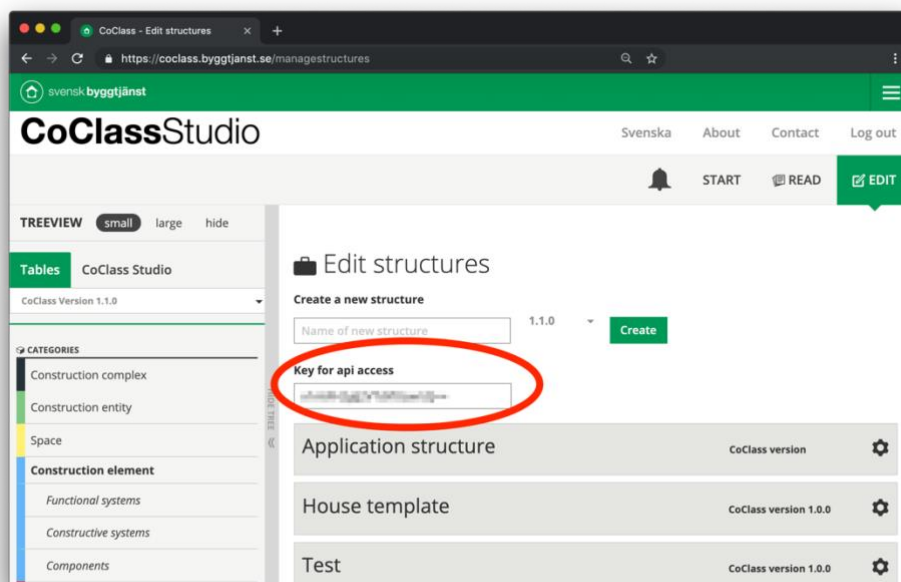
CoClass - Edit structures
https://coclass.byggtjanst.se/managestructures
svensk byggtjänst
CoClassStudio
Svenska About Contact Log out
START READ EDIT
TREEVIEW small large hide
Tables CoClass Studio
CoClass Version 1.1.0
CATEGORIES
Construction complex
Construction entity
Space
Construction element
Functional systems
Constructive systems
Components
HIDE TREE
Edit structures
Create a new structure
Name of new structure
1.1.0
Create
Key for api access
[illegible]
Application structure
CoClass version
House template
CoClass version 1.0.0
Test
CoClass version 1.0.0